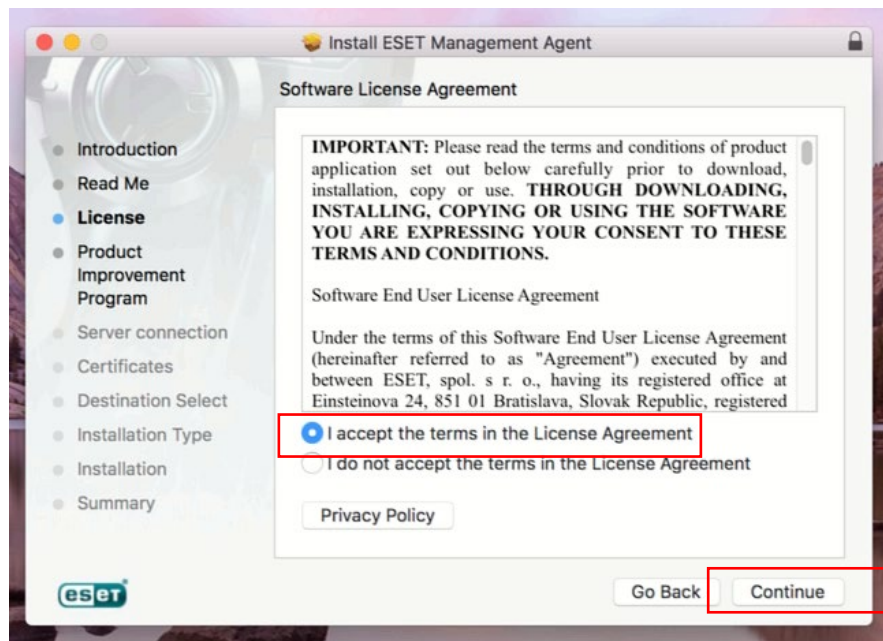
Install ESET Management Agent

Software License Agreement

Introduction
Read Me
License
Product Improvement Program
Server connection
Certificates
Destination Select
Installation Type
Installation
Summary

IMPORTANT: Please read the terms and conditions of product application set out below carefully prior to download, installation, copy or use. THROUGH DOWNLOADING, INSTALLING, COPYING OR USING THE SOFTWARE YOU ARE EXPRESSING YOUR CONSENT TO THESE TERMS AND CONDITIONS.

Software End User License Agreement

Under the terms of this Software End User License Agreement (hereinafter referred to as "Agreement") executed by and between ESET, spol. s r. o., having its registered office at Einsteinova 24, 851 01 Bratislava, Slovak Republic, registered

I accept the terms in the License Agreement
I do not accept the terms in the License Agreement

Privacy Policy

eset

Go Back
Continue